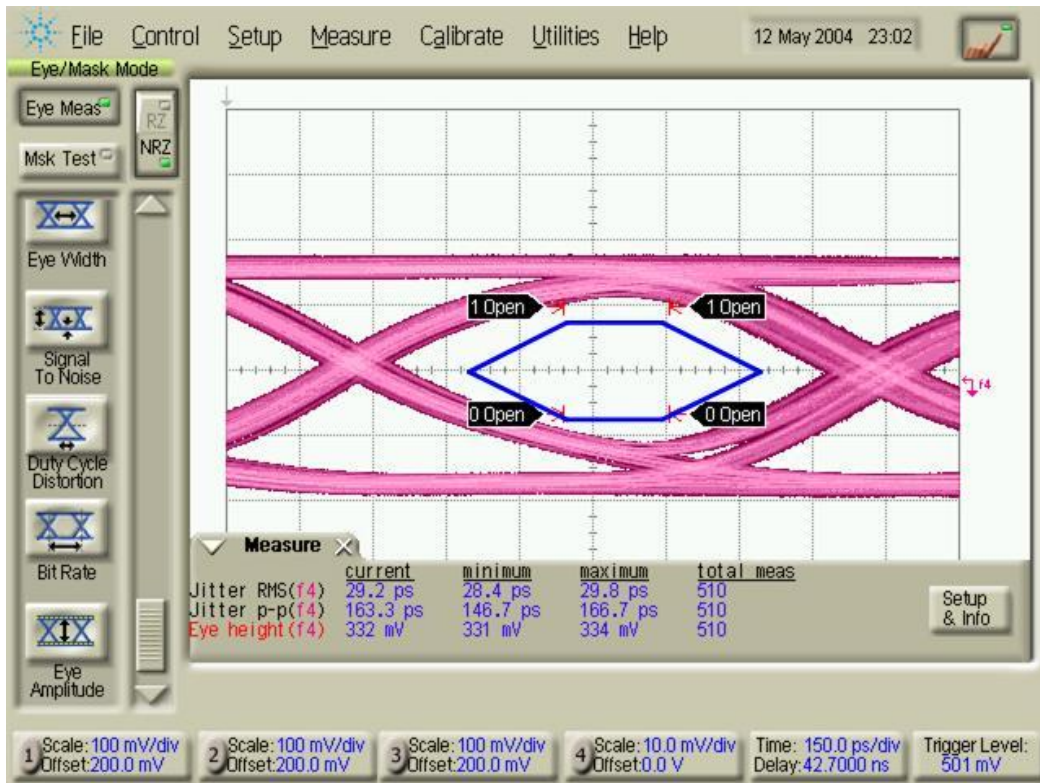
File Control Setup Measure Calibrate Utilities Help 12 May 2004 23:02

Eye/Mask Mode

Eye Meas

Msk Test

RZ
NRZ

Eye Width

Signal To Noise

Duty Cycle Distortion

Bit Rate

Eye Amplitude

1 Open
1 Open
0 Open
0 Open
f4

Measure

| | current | minimum | maximum | total meas |
|---|---|---|---|---|
| Jitter RMS(f4) | 29.2 ps | 28.4 ps | 29.8 ps | 510 |
| Jitter p-p(f4) | 163.3 ps | 146.7 ps | 166.7 ps | 510 |
| Eye height(f4) | 332 mV | 331 mV | 334 mV | 510 |

Setup & Info

1 Scale: 100 mV/div Offset: 200.0 mV
2 Scale: 100 mV/div Offset: 200.0 mV
3 Scale: 100 mV/div Offset: 200.0 mV
4 Scale: 10.0 mV/div Offset: 0.0 V
Time: 150.0 ps/div Delay: 42.7000 ns
Trigger Level: 501 mV